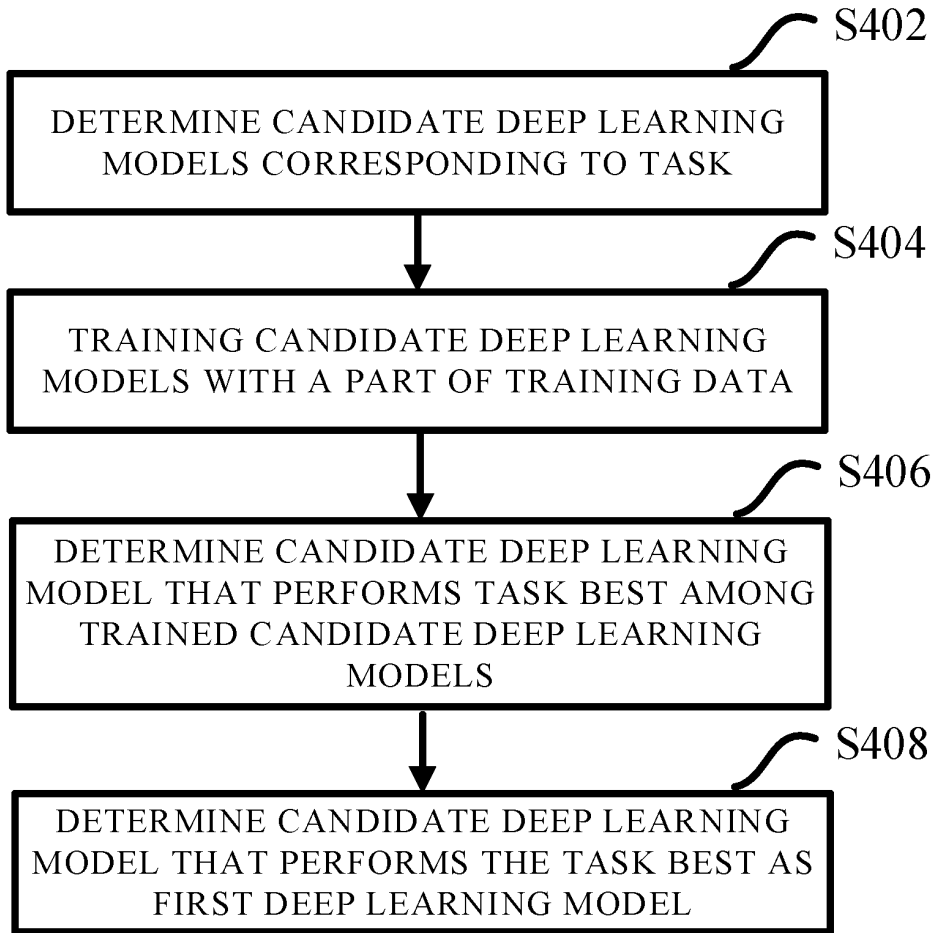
S402

DETERMINE CANDIDATE DEEP LEARNING MODELS CORRESPONDING TO TASK

S404

TRAINING CANDIDATE DEEP LEARNING MODELS WITH A PART OF TRAINING DATA

S406

DETERMINE CANDIDATE DEEP LEARNING MODEL THAT PERFORMS TASK BEST AMONG TRAINED CANDIDATE DEEP LEARNING MODELS

S408

DETERMINE CANDIDATE DEEP LEARNING MODEL THAT PERFORMS THE TASK BEST AS FIRST DEEP LEARNING MODEL